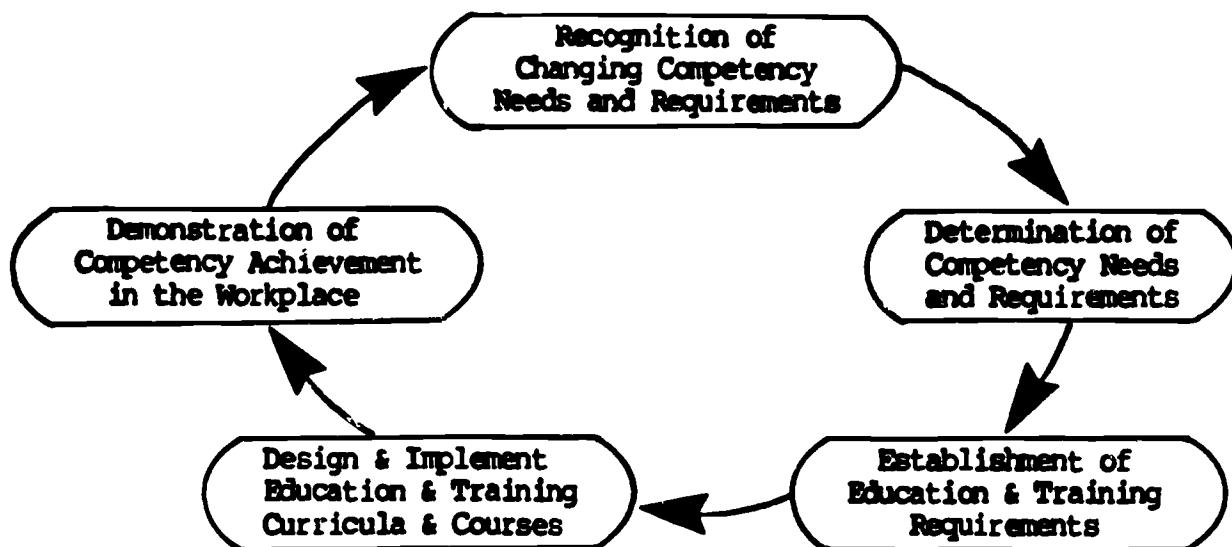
Recognition of Changing Competency Needs and Requirements

Determination of Competency Needs and Requirements

Establishment of Education & Training Requirements

Design & Implement Education & Training Curricula & Courses

Demonstration of Competency Achievement in the Workplace